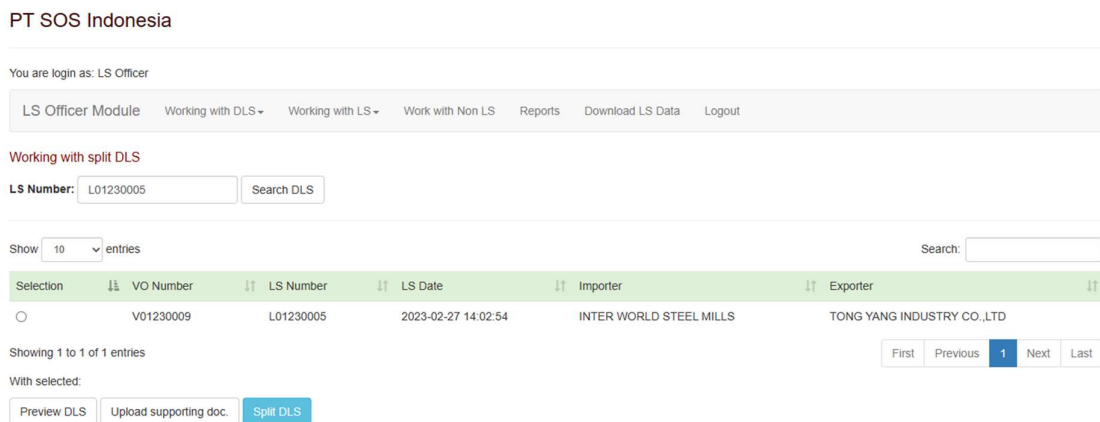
PT SOS Indonesia

You are login as: LS Officer

LS Officer Module Working with DLS▾ Working with LS▾ Work with Non LS Reports Download LS Data Logout

Working with split DLS

LS Number: L01230005 Search DLS

Show 10 entries

Search:

| Selection | VO Number | LS Number | LS Date | Importer | Exporter |
|---|---|---|---|---|---|
| ○ | V01230009 | L01230005 | 2023-02-27 14:02:54 | INTER WORLD STEEL MILLS | TONG YANG INDUSTRY CO.,LTD |

Showing 1 to 1 of 1 entries

First Previous 1 Next Last

With selected:

Preview DLS Upload supporting doc. Split DLS